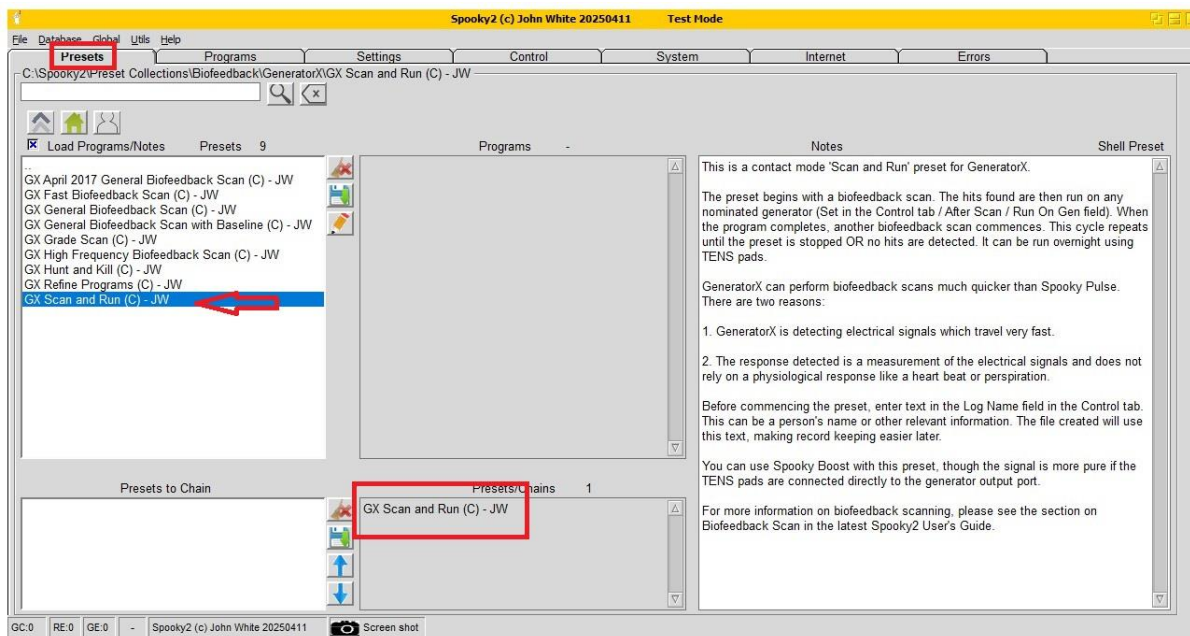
Spooky2 (c) John White 20250411 Test Mode

File Database Global Utils Help

Presets | Programs | Settings | Control | System | Internet | Errors

C:\Spooky2\Preset Collections\Biofeedback\GeneratorX\GX Scan and Run (C) - JW

Load Programs/Notes Presets 9

..
GX April 2017 General Biofeedback Scan (C) - JW
GX Fast Biofeedback Scan (C) - JW
GX General Biofeedback Scan (C) - JW
GX General Biofeedback Scan with Baseline (C) - JW
GX Grade Scan (C) - JW
GX High Frequency Biofeedback Scan (C) - JW
GX Hunt and Kill (C) - JW
GX Refine Programs (C) - JW
GX Scan and Run (C) - JW

Programs -

Notes Shell Preset

This is a contact mode 'Scan and Run' preset for GeneratorX.

The preset begins with a biofeedback scan. The hits found are then run on any nominated generator (Set in the Control tab / After Scan / Run On Gen field). When the program completes, another biofeedback scan commences. This cycle repeats until the preset is stopped OR no hits are detected. It can be run overnight using TENS pads.

GeneratorX can perform biofeedback scans much quicker than Spooky Pulse. There are two reasons:

1. GeneratorX is detecting electrical signals which travel very fast.

2. The response detected is a measurement of the electrical signals and does not rely on a physiological response like a heart beat or perspiration.

Before commencing the preset, enter text in the Log Name field in the Control tab. This can be a person's name or other relevant information. The file created will use this text, making record keeping easier later.

You can use Spooky Boost with this preset, though the signal is more pure if the TENS pads are connected directly to the generator output port.

For more information on biofeedback scanning, please see the section on Biofeedback Scan in the latest Spooky2 User's Guide.

Presets to Chain

Presets/Chains 1

GX Scan and Run (C) - JW

GC:0 RE:0 GE:0 - Spooky2 (c) John White 20250411 Screen shot